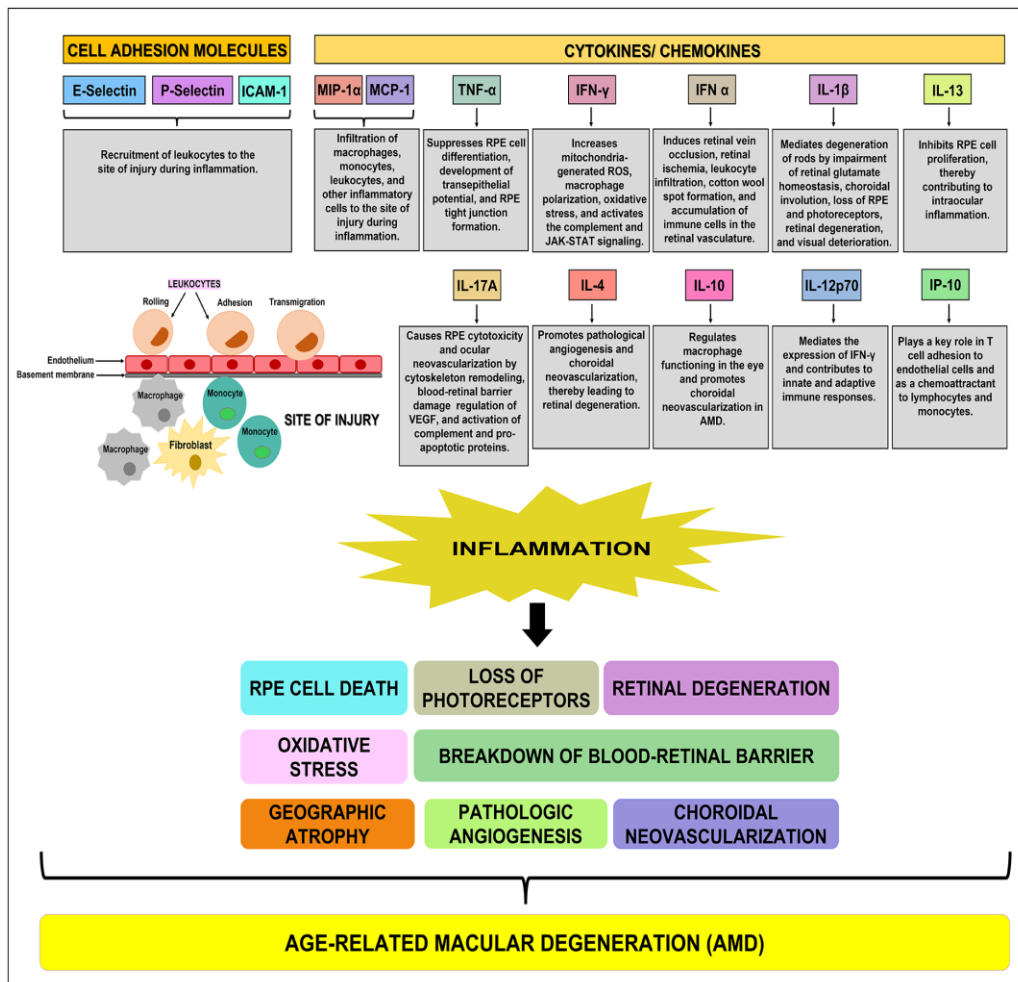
CELL ADHESION MOLECULES

E-Selectin P-Selectin ICAM-1

Recruitment of leukocytes to the site of injury during inflammation.

CYTOKINES/ CHEMOKINES

MIP-1α MCP-1

Infiltration of macrophages, monocytes, leukocytes, and other inflammatory cells to the site of injury during inflammation.

TNF-α

Suppresses RPE cell differentiation, development of transepithelial potential, and RPE tight junction formation.

IFN-γ

Increases mitochondria-generated ROS, macrophage polarization, oxidative stress, and activates the complement and JAK-STAT signaling.

IFN α

Induces retinal vein occlusion, retinal ischemia, leukocyte infiltration, cotton wool spot formation, and accumulation of immune cells in the retinal vasculature.

IL-1β

Mediates degeneration of rods by impairment of retinal glutamate homeostasis, choroidal involution, loss of RPE and photoreceptors, retinal degeneration, and visual deterioration.

IL-13

Inhibits RPE cell proliferation, thereby contributing to intraocular inflammation.

LEUKOCYTES

Rolling Adhesion Transmigration

Endothelium

Basement membrane

Macrophage Monocyte Monocyte Macrophage Fibroblast

SITE OF INJURY

IL-17A

Causes RPE cytotoxicity and ocular neovascularization by cytoskeleton remodeling, blood-retinal barrier damage regulation of VEGF, and activation of complement and pro-apoptotic proteins.

IL-4

Promotes pathological angiogenesis and choroidal neovascularization, thereby leading to retinal degeneration.

IL-10

Regulates macrophage functioning in the eye and promotes choroidal neovascularization in AMD.

IL-12p70

Mediates the expression of IFN-γ and contributes to innate and adaptive immune responses.

IP-10

Plays a key role in T cell adhesion to endothelial cells and as a chemoattractant to lymphocytes and monocytes.

INFLAMMATION

RPE CELL DEATH

LOSS OF PHOTORECEPTORS

RETINAL DEGENERATION

OXIDATIVE STRESS

BREAKDOWN OF BLOOD-RETINAL BARRIER

GEOGRAPHIC ATROPHY

PATHOLOGIC ANGIOGENESIS

CHOROIDAL NEOVASCULARIZATION

AGE-RELATED MACULAR DEGENERATION (AMD)